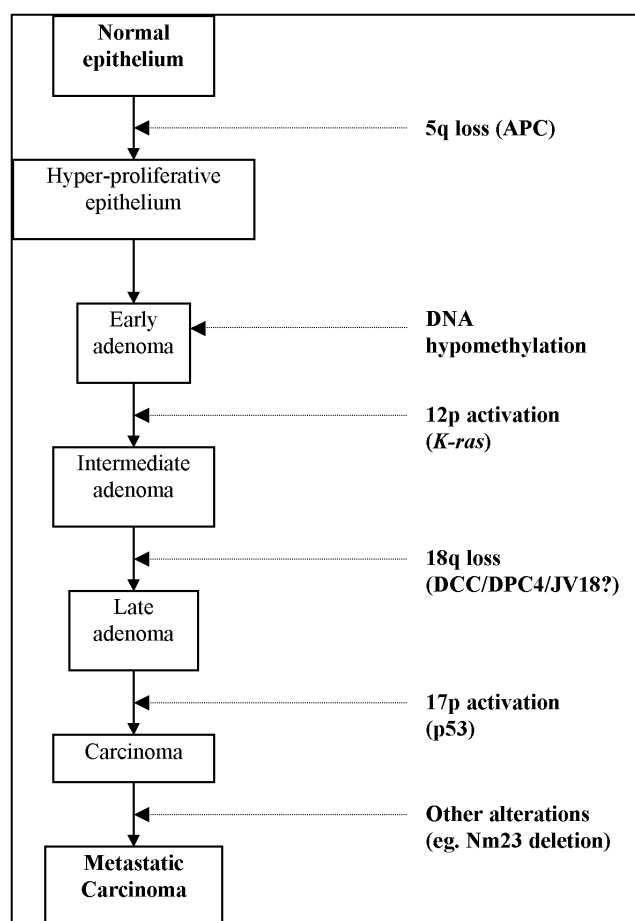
Normal epithelium

5q loss (APC)

Hyper-proliferative epithelium

Early adenoma

DNA hypomethylation

12p activation (*K-ras*)

Intermediate adenoma

18q loss (DCC/DPC4/JV18?)

Late adenoma

17p activation (p53)

Carcinoma

Other alterations (eg. Nm23 deletion)

Metastatic Carcinoma